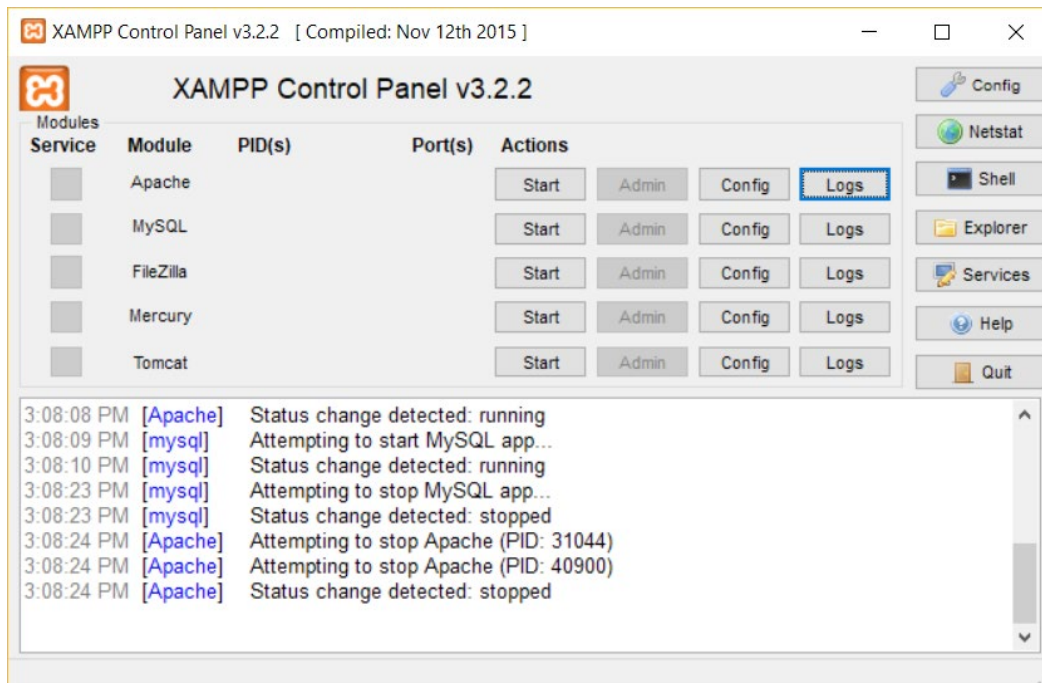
XAMPP Control Panel v3.2.2 [ Compiled: Nov 12th 2015 ]

XAMPP Control Panel v3.2.2

Config
Netstat
Shell
Explorer
Services
Help
Quit

Modules

| Service | Module | PID(s) | Port(s) | Actions | | | |
|---|---|---|---|---|---|---|---|
| | Apache | | | Start | Admin | Config | Logs |
| | MySQL | | | Start | Admin | Config | Logs |
| | FileZilla | | | Start | Admin | Config | Logs |
| | Mercury | | | Start | Admin | Config | Logs |
| | Tomcat | | | Start | Admin | Config | Logs |

3:08:08 PM [Apache] Status change detected: running
3:08:09 PM [mysql] Attempting to start MySQL app...
3:08:10 PM [mysql] Status change detected: running
3:08:23 PM [mysql] Attempting to stop MySQL app...
3:08:23 PM [mysql] Status change detected: stopped
3:08:24 PM [Apache] Attempting to stop Apache (PID: 31044)
3:08:24 PM [Apache] Attempting to stop Apache (PID: 40900)
3:08:24 PM [Apache] Status change detected: stopped